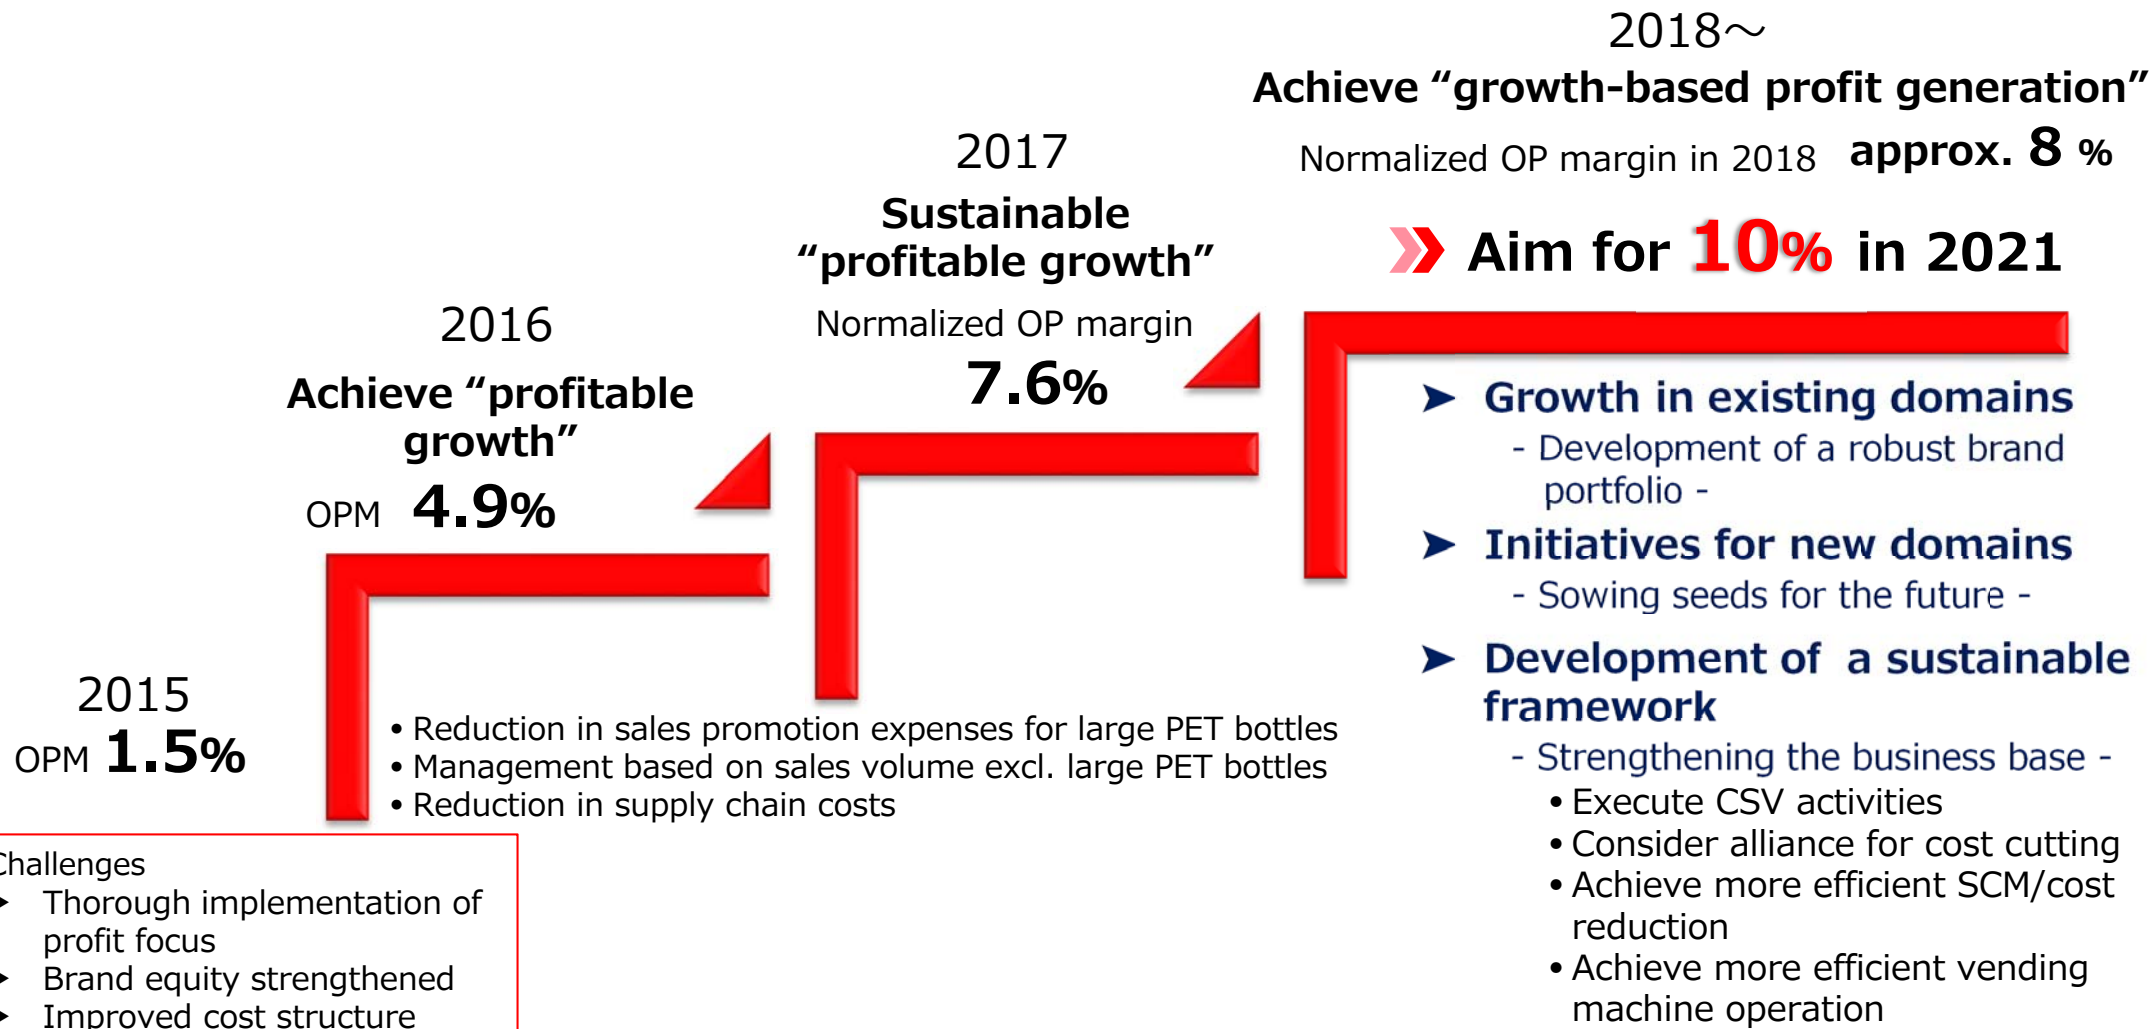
2018～
Achieve “growth-based profit generation”
Normalized OP margin in 2018 approx. 8 %
Aim for 10% in 2021

2017
Sustainable “profitable growth”
Normalized OP margin
7.6%

2016
Achieve “profitable growth”
OPM 4.9%

2015
OPM 1.5%

• Reduction in sales promotion expenses for large PET bottles
• Management based on sales volume excl. large PET bottles
• Reduction in supply chain costs

➤ Growth in existing domains
- Development of a robust brand portfolio -
➤ Initiatives for new domains
- Sowing seeds for the future -
➤ Development of a sustainable framework
- Strengthening the business base -
• Execute CSV activities
• Consider alliance for cost cutting
• Achieve more efficient SCM/cost reduction
• Achieve more efficient vending machine operation

hallenges
Thorough implementation of profit focus
Brand equity strengthened
Improved cost structure